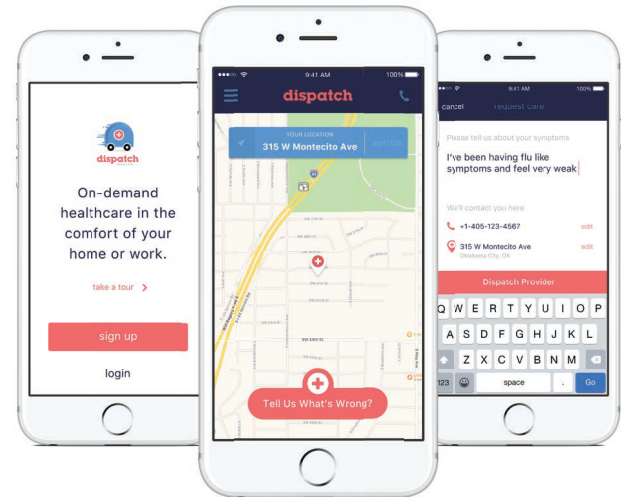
dispatch

On-demand healthcare in the comfort of your home or work.

take a tour >

sign up

login

9:41 AM 100%

dispatch

YOUR LOCATION
315 W Montecito Ave
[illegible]

Tell Us What's Wrong?

9:41 AM 100%

cancel request care

Please tell us about your symptoms

I've been having flu like symptoms and feel very weak

We'll contact you here

+1-405-123-4567 edit

315 W Montecito Ave
Oklahoma City, OK edit

Dispatch Provider

Q W E R T Y U I O P
A S D F G H J K L
Z X C V B N M
123 space . Go